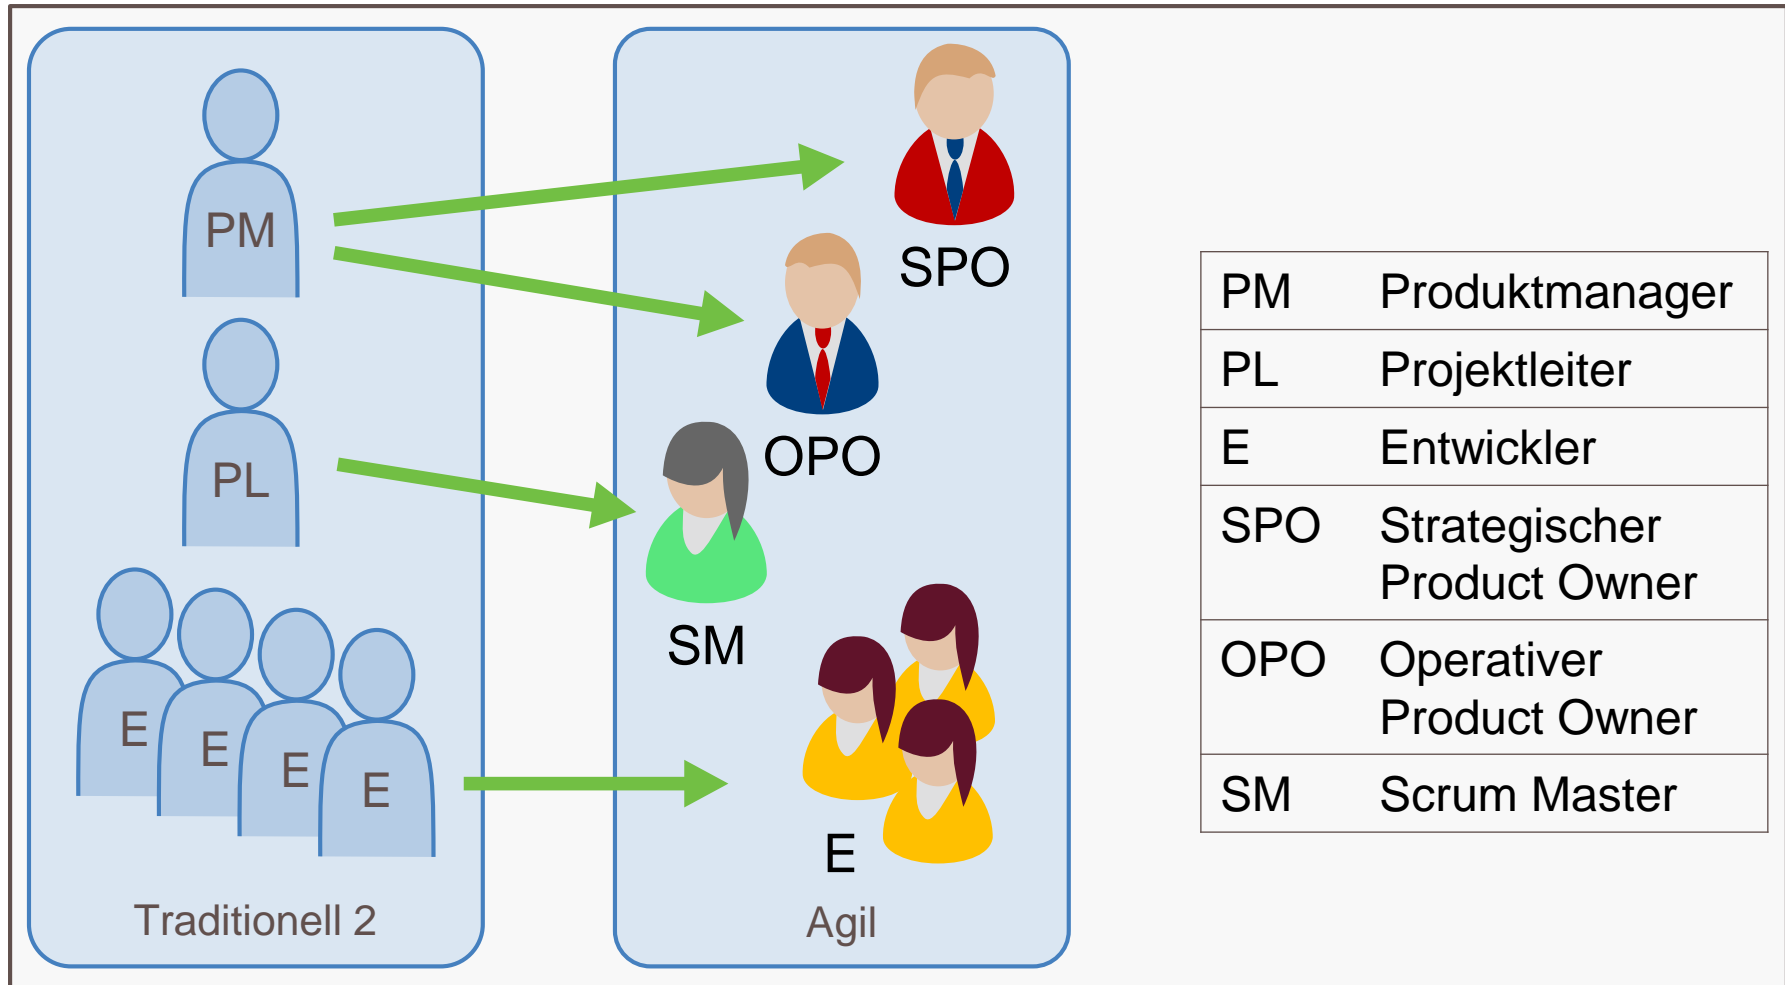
PM

PL

E E E E

Traditionell 2

SPO

OPO

SM

E

Agil

| PM | Produktmanager |
|---|---|
| PL | Projektleiter |
| E | Entwickler |
| SPO | Strategischer Product Owner |
| OPO | Operativer Product Owner |
| SM | Scrum Master |